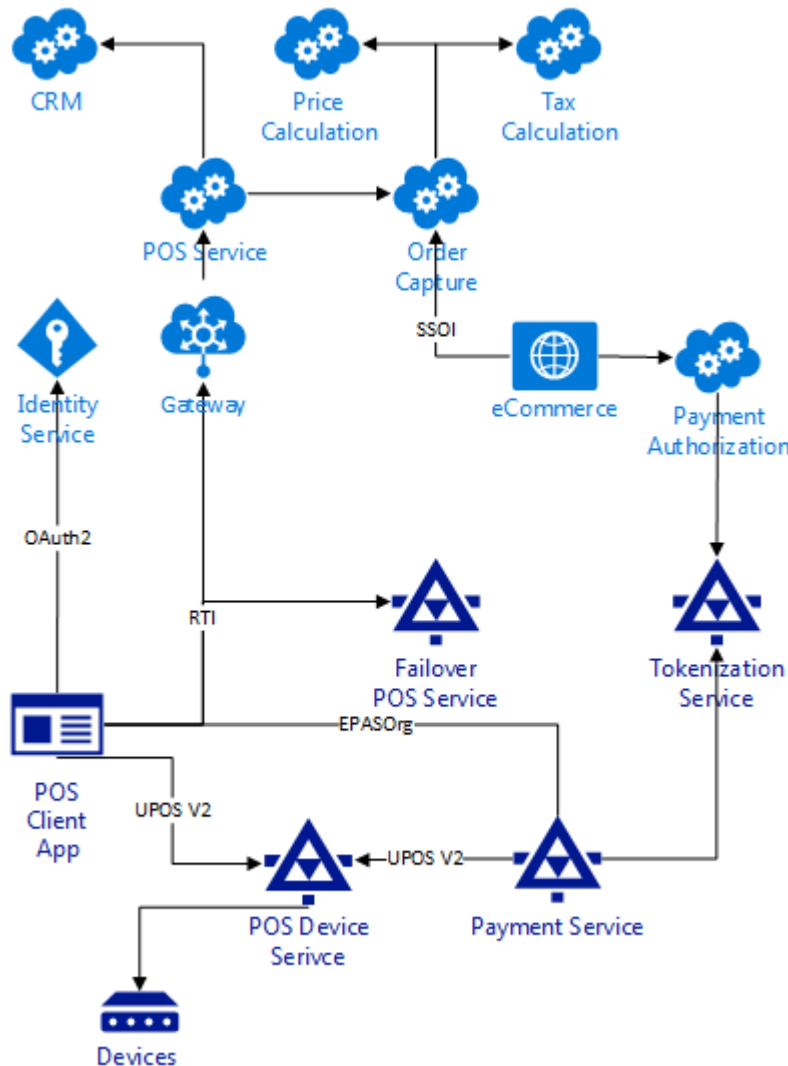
CRM

Price Calculation

Tax Calculation

POS Service

Order Capture

SSOI

Identity Service

Gateway

eCommerce

Payment Authorization

OAuth2

RTI

Failover POS Service

Tokenization Service

EPASOrg

POS Client App

UPOS V2

UPOS V2

POS Device Serivce

Payment Service

Devices